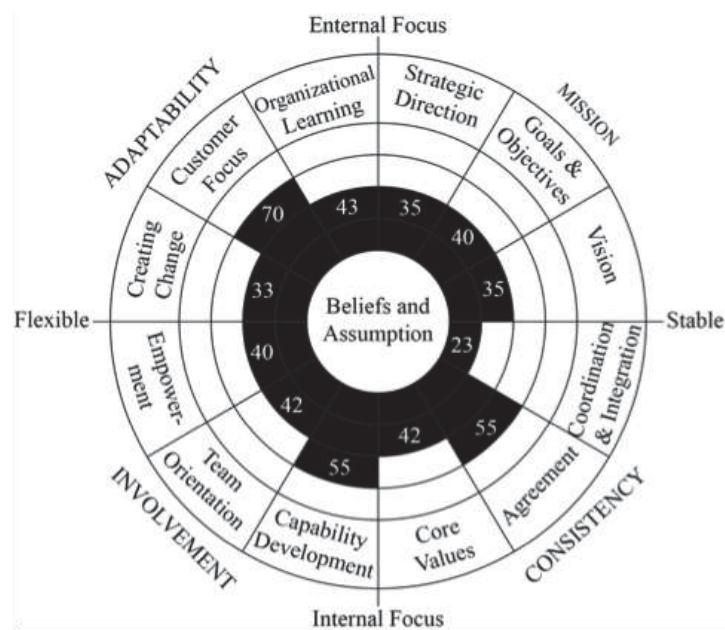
Enternal Focus

ADAPTABILITY

MISSION

Organizational Learning

Strategic Direction

Customer Focus

Goals & Objectives

Creating Change

Vision

70

43

35

40

35

33

Beliefs and Assumption

23

Flexible

Stable

40

Empower-ment

Coordination & Integration

42

42

55

55

Team Orientation

Agreement

Capability Development

Core Values

INVOLVEMENT

CONSISTENCY

Internal Focus